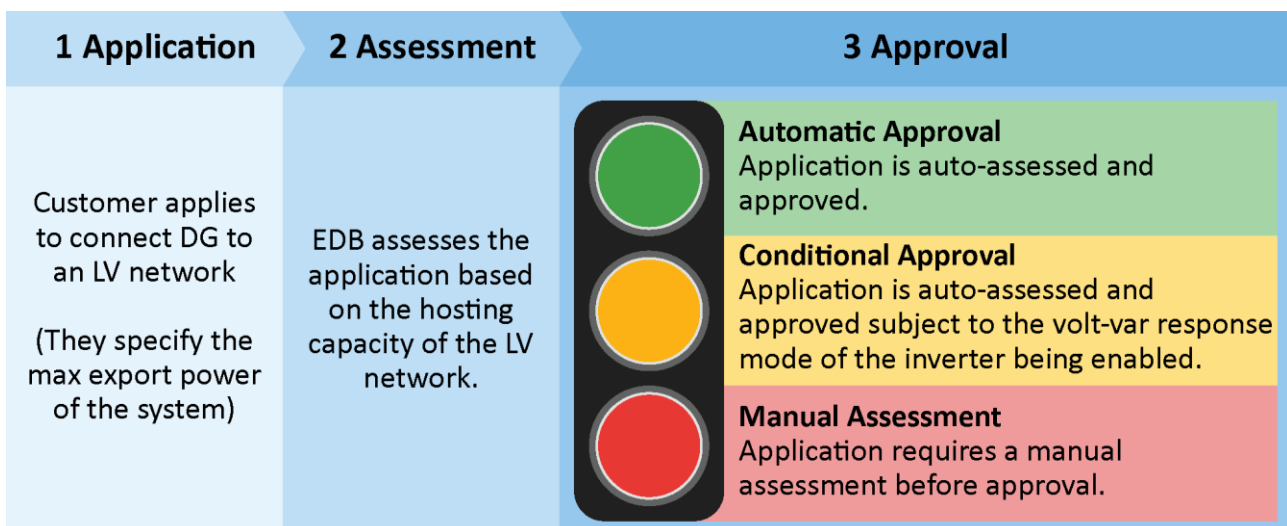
1 Application

2 Assessment

3 Approval

Customer applies to connect DG to an LV network

(They specify the max export power of the system)

EDB assesses the application based on the hosting capacity of the LV network.

Automatic Approval
Application is auto-assessed and approved.

Conditional Approval
Application is auto-assessed and approved subject to the volt-var response mode of the inverter being enabled.

Manual Assessment
Application requires a manual assessment before approval.